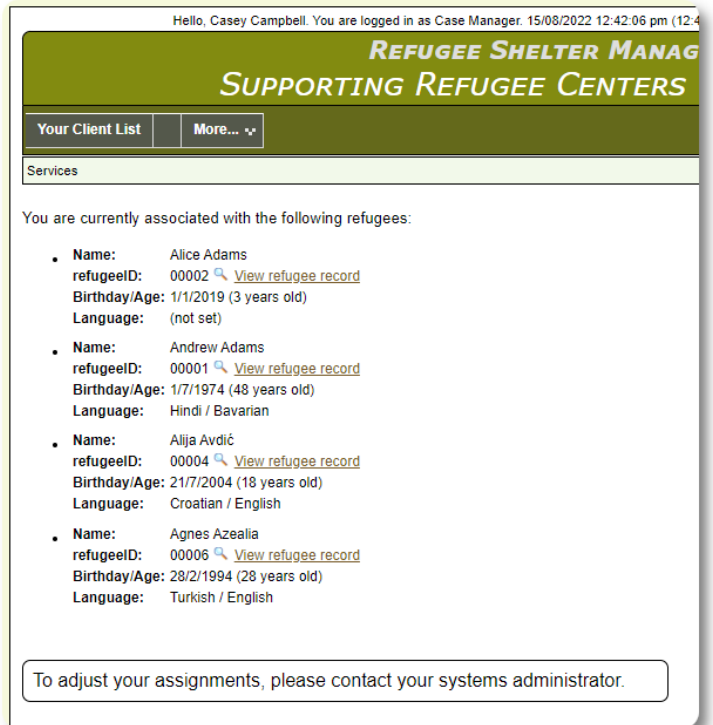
Hello, Casey Campbell. You are logged in as Case Manager. 15/08/2022 12:42:06 pm (12:4

REFUGEE SHELTER MANAG

SUPPORTING REFUGEE CENTERS

Your Client List | More...

Services

You are currently associated with the following refugees:

- **Name:** Alice Adams
  **refugeeID:** 00002 View refugee record
  **Birthday/Age:** 1/1/2019 (3 years old)
  **Language:** (not set)
- **Name:** Andrew Adams
  **refugeeID:** 00001 View refugee record
  **Birthday/Age:** 1/7/1974 (48 years old)
  **Language:** Hindi / Bavarian
- **Name:** Alija Avdić
  **refugeeID:** 00004 View refugee record
  **Birthday/Age:** 21/7/2004 (18 years old)
  **Language:** Croatian / English
- **Name:** Agnes Azealia
  **refugeeID:** 00006 View refugee record
  **Birthday/Age:** 28/2/1994 (28 years old)
  **Language:** Turkish / English

To adjust your assignments, please contact your systems administrator.